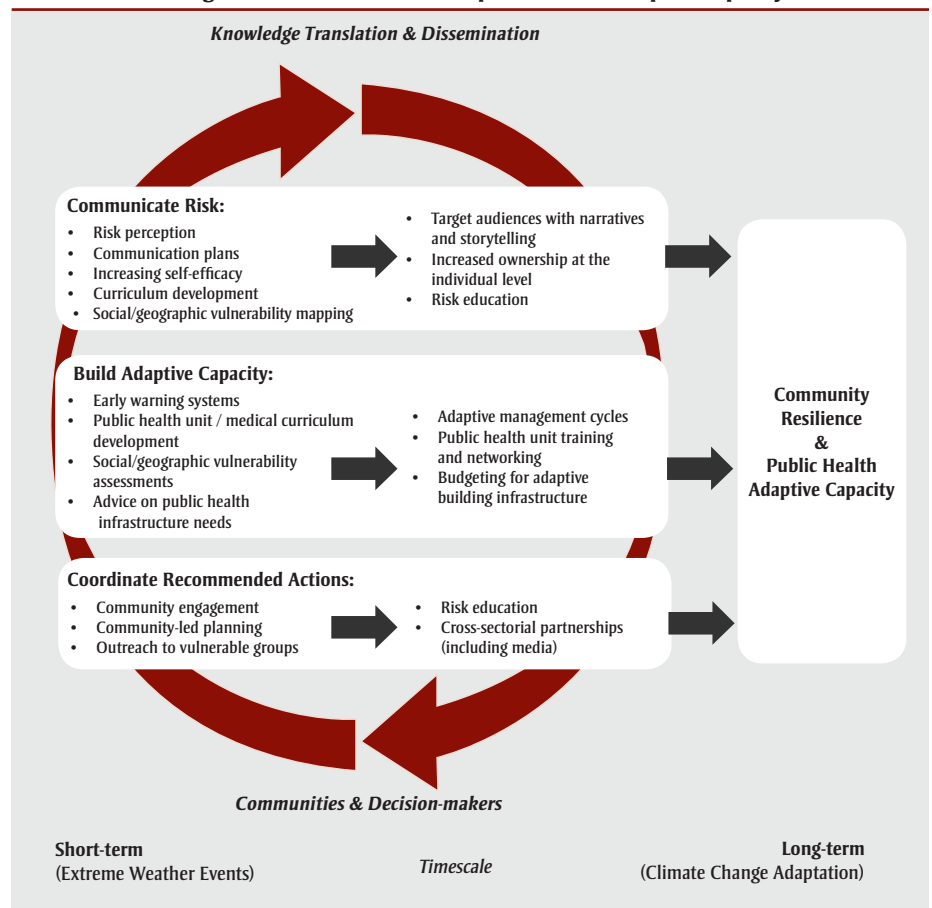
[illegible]

Knowledge Translation & Dissemination

Communicate Risk:
- Risk perception
- Communication plans
- Increasing self-efficacy
- Curriculum development
- Social/geographic vulnerability mapping

- Target audiences with narratives and storytelling
- Increased ownership at the individual level
- Risk education

Build Adaptive Capacity:
- Early warning systems
- Public health unit / medical curriculum development
- Social/geographic vulnerability assessments
- Advice on public health infrastructure needs

- Adaptive management cycles
- Public health unit training and networking
- Budgeting for adaptive building infrastructure

Coordinate Recommended Actions:
- Community engagement
- Community-led planning
- Outreach to vulnerable groups

- Risk education
- Cross-sectorial partnerships (including media)

Community Resilience & Public Health Adaptive Capacity

Communities & Decision-makers

Short-term (Extreme Weather Events)

Timescale

Long-term (Climate Change Adaptation)